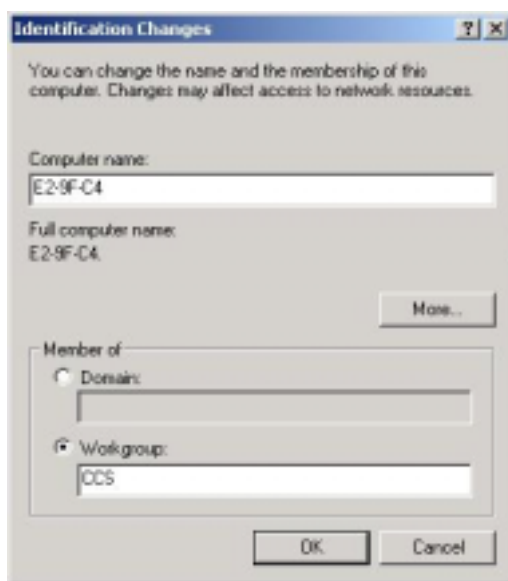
Identification Changes

?

×

You can change the name and the membership of this computer. Changes may affect access to network resources.

Computer name:

E2-9F-C4

Full computer name:
E2-9F-C4.

More...

Member of

Domain:

Workgroup:

CCS

OK

Cancel